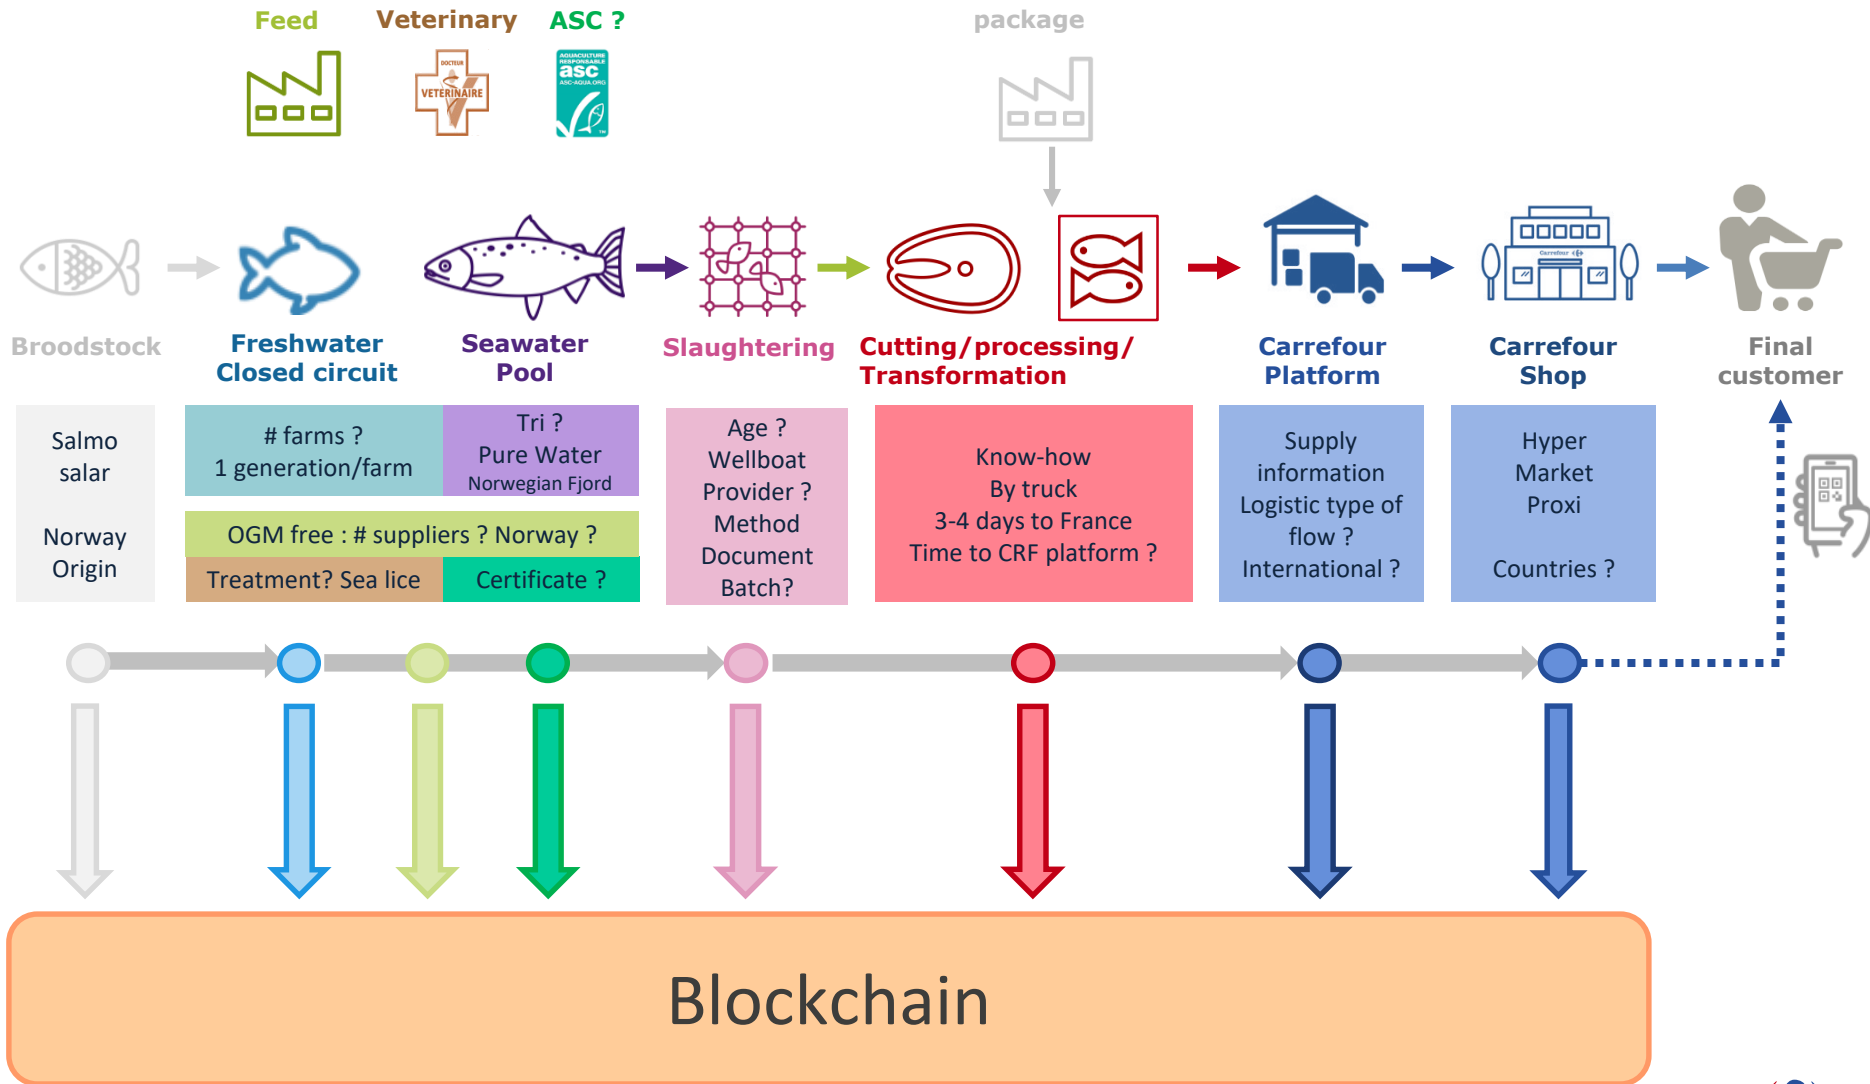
Feed Veterinary ASC ?

DOCTEUR VETERINAIRE

AQUACULTURE RESPONSABLE asc ASC-AQUA.ORG

package

Broodstock

Freshwater Closed circuit

Seawater Pool

Slaughtering

Cutting/processing/ Transformation

Carrefour Platform

Carrefour Shop

Final customer

Salmo salar

Norway Origin

# farms ?
1 generation/farm

Tri ?
Pure Water
Norwegian Fjord

OGM free : # suppliers ? Norway ?

Treatment? Sea lice

Certificate ?

Age ?
Wellboat
Provider ?
Method
Document
Batch?

Know-how
By truck
3-4 days to France
Time to CRF platform ?

Supply information
Logistic type of flow ?
International ?

Hyper
Market
Proxi

Countries ?

Blockchain